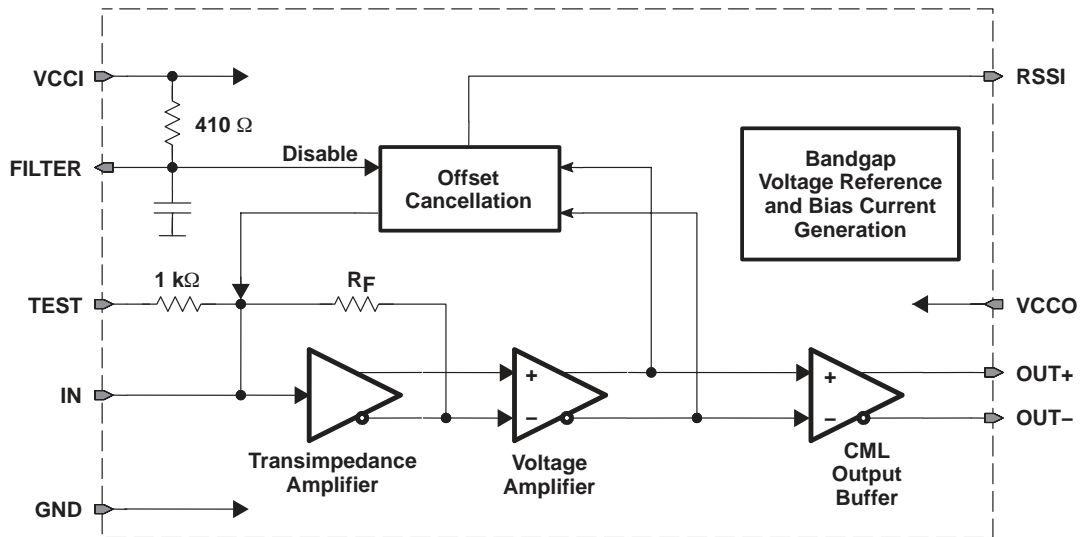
VCCI

410 Ω

FILTER

Disable

Offset Cancellation

RSSI

Bandgap Voltage Reference and Bias Current Generation

1 kΩ

$R_F$

TEST

VCCO

IN

+

−

+

−

OUT+

OUT−

Transimpedance Amplifier

Voltage Amplifier

CML Output Buffer

GND